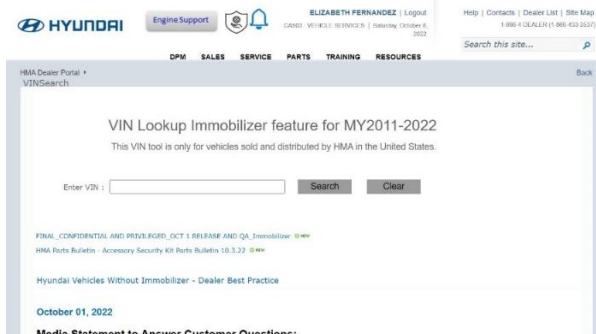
HYUNDAI

Engine Support

ELIZABETH FERNANDEZ | Logout
CAN0 . VEHICLE SERVICES | Saturday, October 8, 2022

Help | Contacts | Dealer List | Site Map
1-866 4 DEALER (1-866 433-2537)

Search this site...

DPM SALES SERVICE PARTS TRAINING RESOURCES

HMA Dealer Portal ▸
VINSearch

Back

VIN Lookup Immobilizer feature for MY2011-2022

This VIN tool is only for vehicles sold and distributed by HMA in the United States.

Enter VIN :

Search

Clear

FINAL_CONFIDENTIAL AND PRIVILEGED_OCT 1 RELEASE AND QA_Immobilizer NEW

HMA Parts Bulletin - Accessory Security Kit Parts Bulletin 10.3.22 NEW

Hyundai Vehicles Without Immobilizer - Dealer Best Practice

October 01, 2022

Media Statement to Answer Customer Questions: